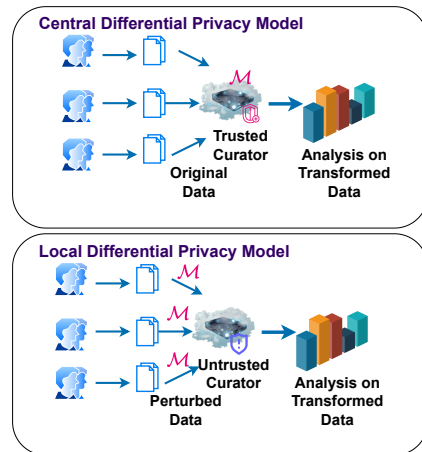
Central Differential Privacy Model

$\mathcal{M}$

Trusted Curator

Original Data

Analysis on Transformed Data

Local Differential Privacy Model

$\mathcal{M}$

$\mathcal{M}$

$\mathcal{M}$

Untrusted Curator

Perturbed Data

Analysis on Transformed Data